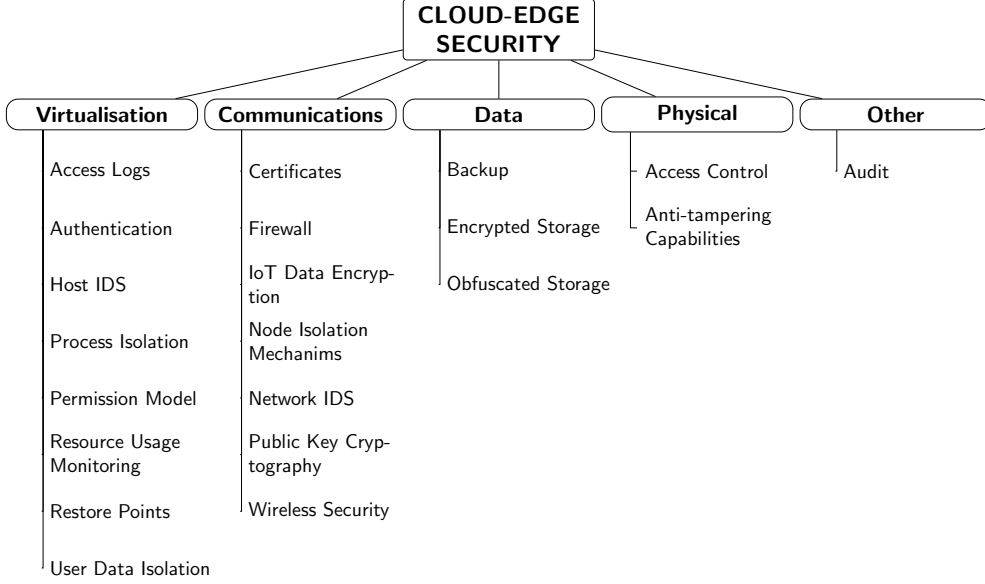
CLOUD-EDGE SECURITY

Virtualisation

Access Logs

Authentication

Host IDS

Process Isolation

Permission Model

Resource Usage Monitoring

Restore Points

User Data Isolation

Communications

Certificates

Firewall

IoT Data Encryption

Node Isolation Mechanims

Network IDS

Public Key Cryptography

Wireless Security

Data

Backup

Encrypted Storage

Obfuscated Storage

Physical

Access Control

Anti-tampering Capabilities

Other

Audit